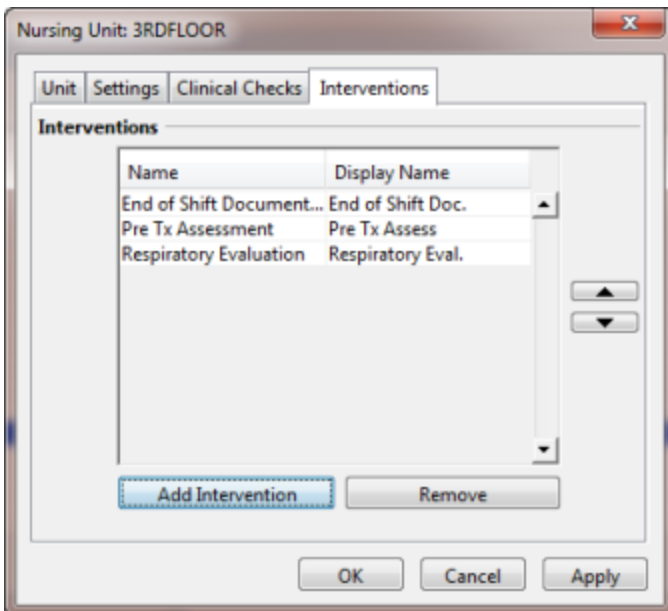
Nursing Unit: 3RDFLOOR

Unit Settings Clinical Checks Interventions

Interventions

| Name | Display Name |
|---|---|
| End of Shift Document... | End of Shift Doc. |
| Pre Tx Assessment | Pre Tx Assess |
| Respiratory Evaluation | Respiratory Eval. |

Add Intervention Remove

OK Cancel Apply